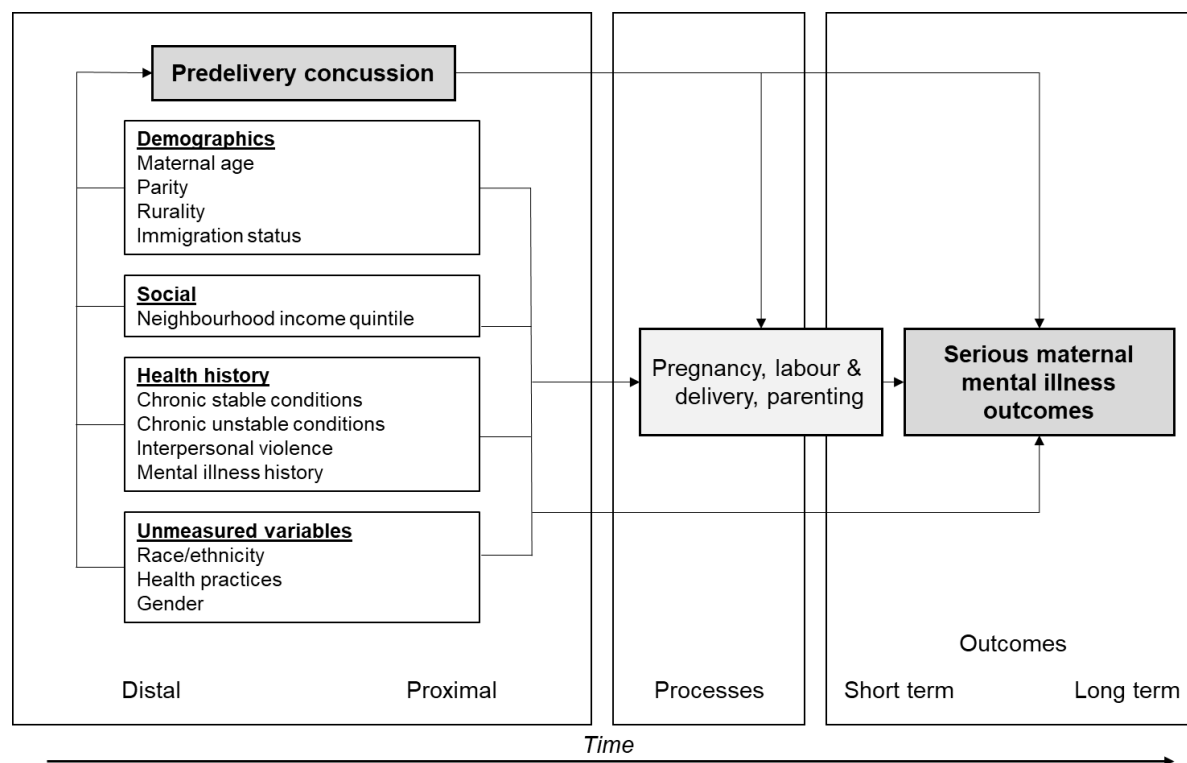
Predelivery concussion

Demographics
Maternal age
Parity
Rurality
Immigration status

Social
Neighbourhood income quintile

Health history
Chronic stable conditions
Chronic unstable conditions
Interpersonal violence
Mental illness history

Unmeasured variables
Race/ethnicity
Health practices
Gender

Pregnancy, labour & delivery, parenting

Serious maternal mental illness outcomes

Outcomes

Distal

Proximal

Processes

Short term

Long term

Time